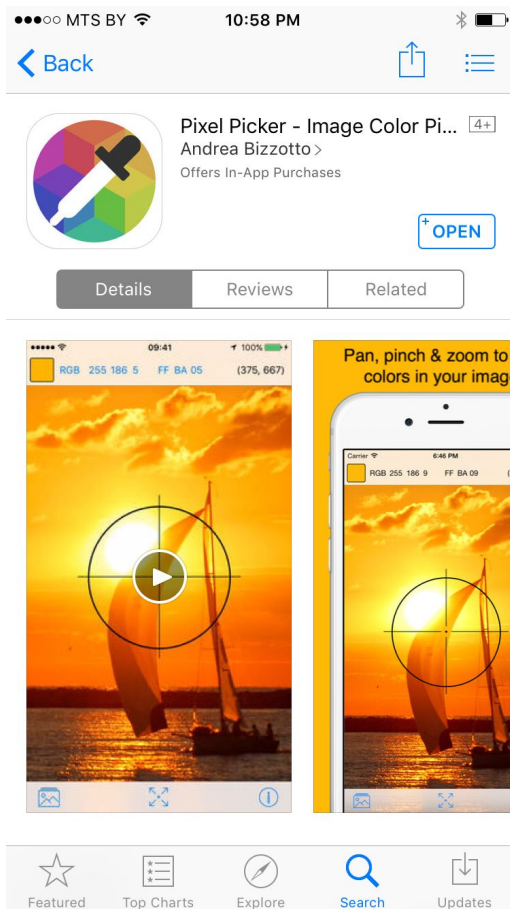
●●●○○ MTS BY 10:58 PM

Back

Pixel Picker - Image Color Pi...
4+
Andrea Bizzotto
Offers In-App Purchases
OPEN

Details | Reviews | Related

●●●●● 09:41 100%
RGB 255 186 5 FF BA 05 (375, 667)

Pan, pinch & zoom to
colors in your imag

Carrier 6:46 PM
RGB 255 186 9 FF BA 09

Featured
Top Charts
Explore
Search
Updates